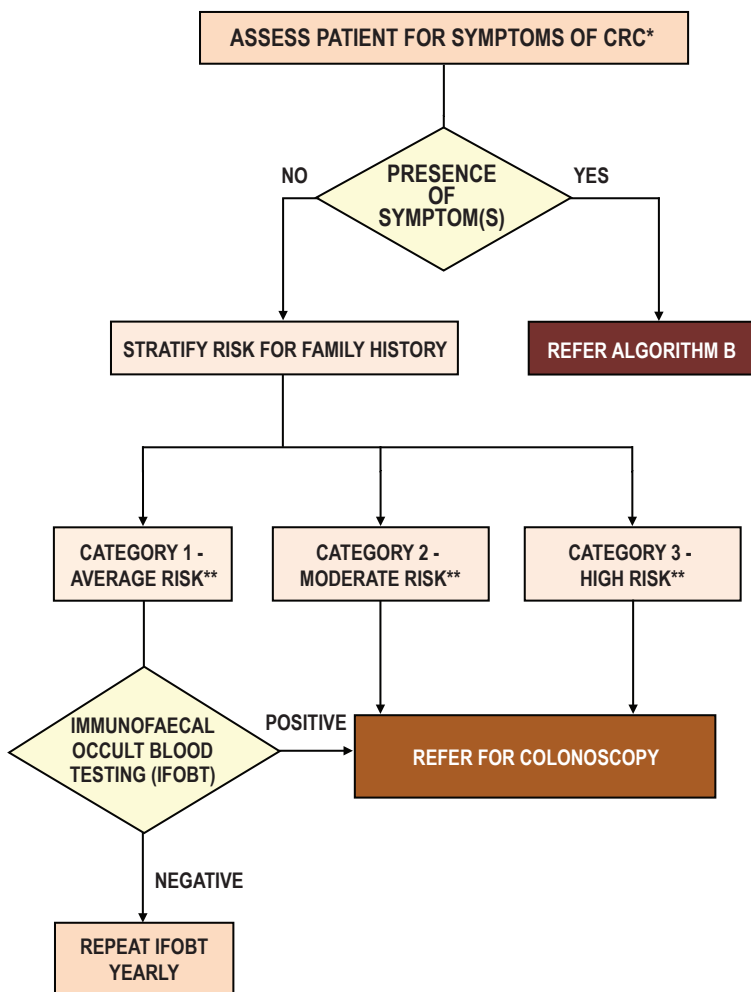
ASSESS PATIENT FOR SYMPTOMS OF CRC*

NO

PRESENCE OF SYMPTOM(S)

YES

STRATIFY RISK FOR FAMILY HISTORY

REFER ALGORITHM B

CATEGORY 1 - AVERAGE RISK**

CATEGORY 2 - MODERATE RISK**

CATEGORY 3 - HIGH RISK**

IMMUNOFAECAL OCCULT BLOOD TESTING (IFOBT)

POSITIVE

REFER FOR COLONOSCOPY

NEGATIVE

REPEAT IFOBT YEARLY